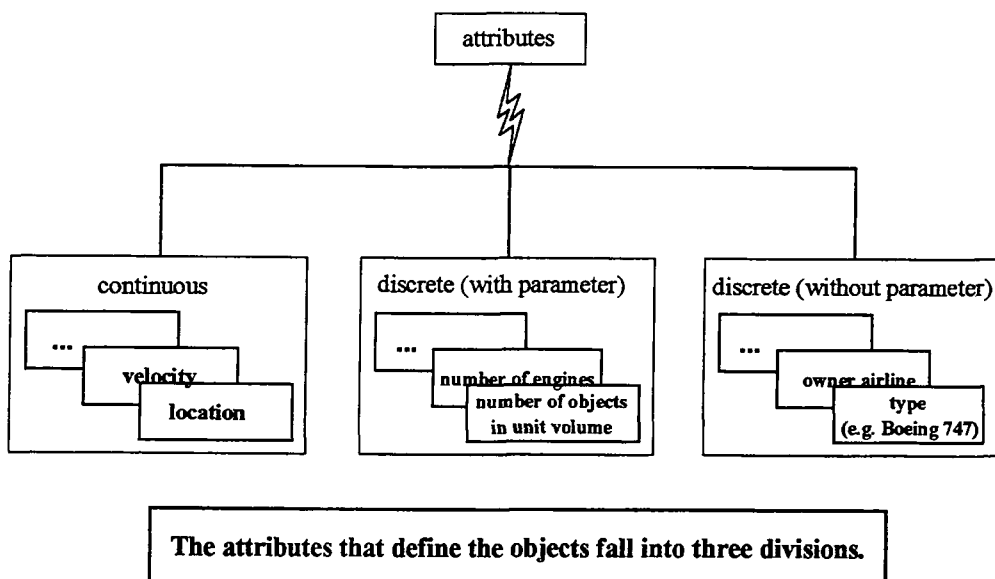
attributes

continuous

...

velocity

location

discrete (with parameter)

...

number of engines

number of objects in unit volume

discrete (without parameter)

...

owner airline

type (e.g. Boeing 747)

The attributes that define the objects fall into three divisions.